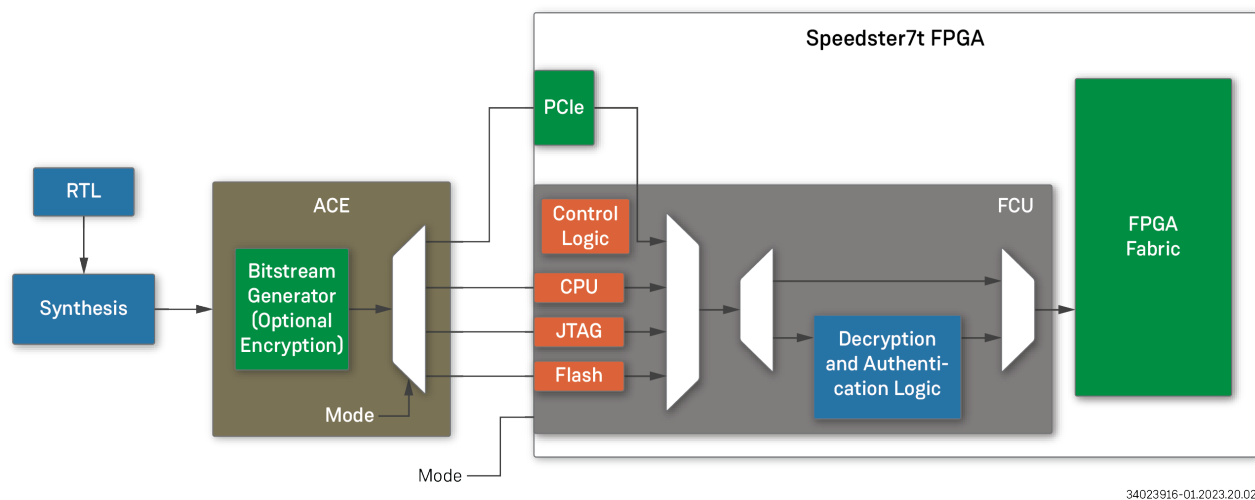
Speedster7t FPGA

RTL

Synthesis

ACE

Bitstream Generator (Optional Encryption)

Mode

PCIe

FCU

Control Logic

CPU

JTAG

Flash

Decryption and Authentication Logic

FPGA Fabric

Mode

34023916-01.2023.20.02